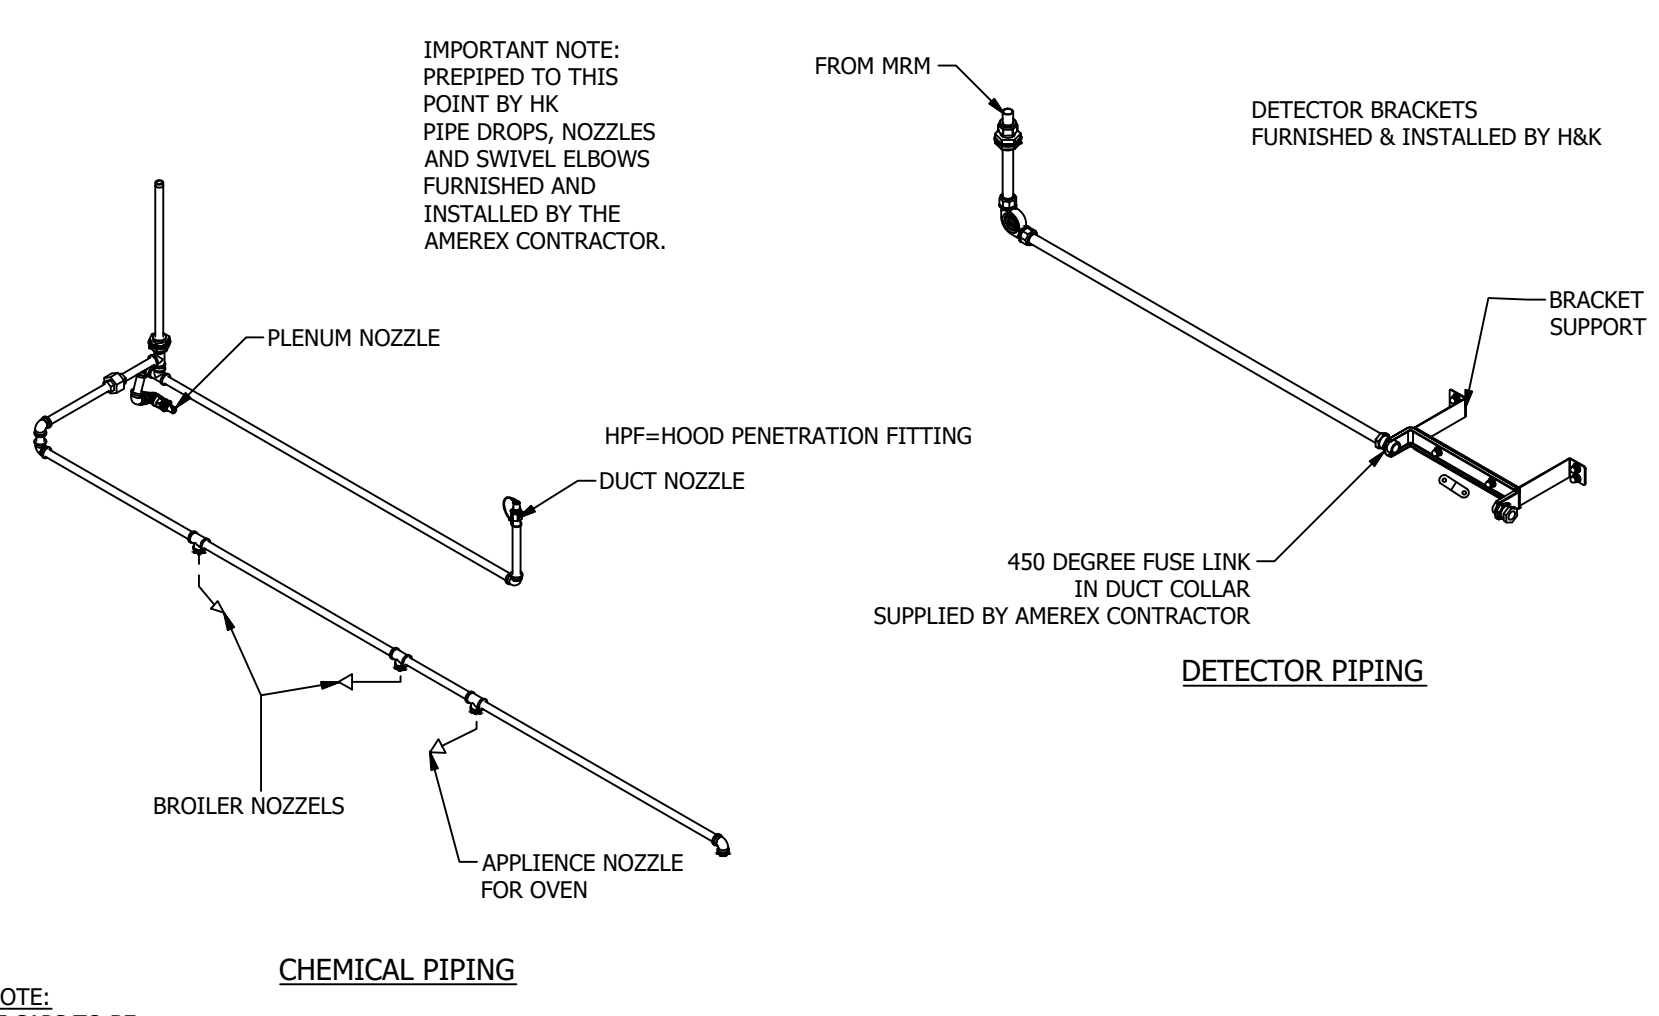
IMPORTANT NOTE:
PREPIPED TO THIS
POINT BY HK
PIPE DROPS, NOZZLES
AND SWIVEL ELBOWS
FURNISHED AND
INSTALLED BY THE
AMEREX CONTRACTOR.

FROM MRM

DETECTOR BRACKETS
FURNISHED & INSTALLED BY H&K

BRACKET
SUPPORT

PLENUM NOZZLE

HPF=HOOD PENETRATION FITTING

DUCT NOZZLE

450 DEGREE FUSE LINK
IN DUCT COLLAR
SUPPLIED BY AMEREX CONTRACTOR

DETECTOR PIPING

BROILER NOZZELS

APPLIENCE NOZZLE
FOR OVEN

CHEMICAL PIPING

OTE:
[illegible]